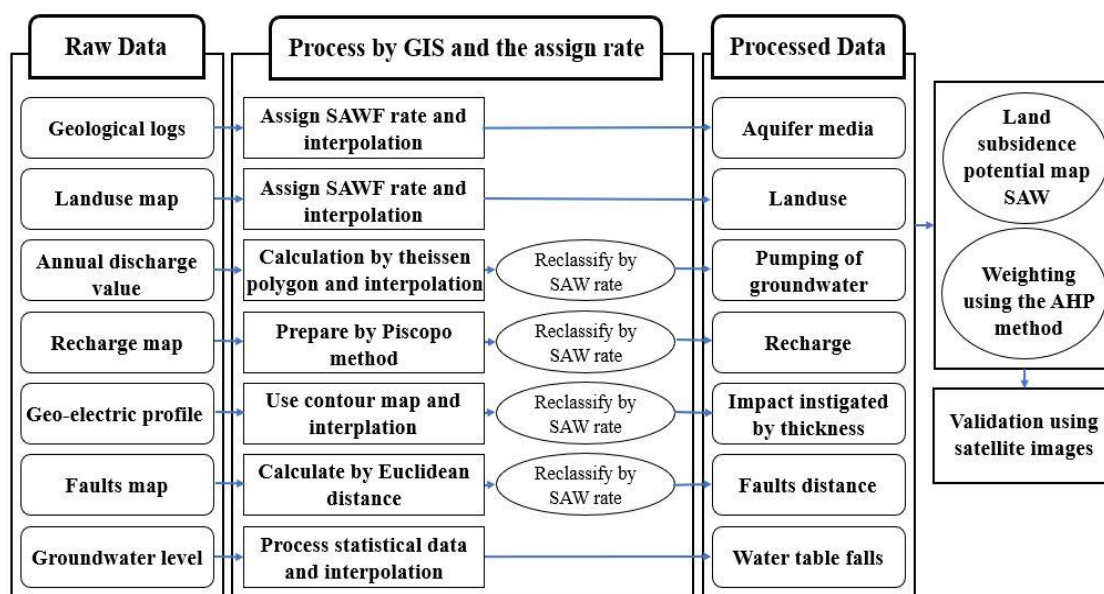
Raw Data

Geological logs

Landuse map

Annual discharge value

Recharge map

Geo-electric profile

Faults map

Groundwater level

Process by GIS and the assign rate

Assign SAWF rate and interpolation

Assign SAWF rate and interpolation

Calculation by theissen polygon and interpolation

Reclassify by SAW rate

Prepare by Piscopo method

Reclassify by SAW rate

Use contour map and interplation

Reclassify by SAW rate

Calculate by Euclidean distance

Reclassify by SAW rate

Process statistical data and interpolation

Processed Data

Aquifer media

Landuse

Pumping of groundwater

Recharge

Impact instigated by thickness

Faults distance

Water table falls

Land subsidence potential map SAW

Weighting using the AHP method

Validation using satellite images